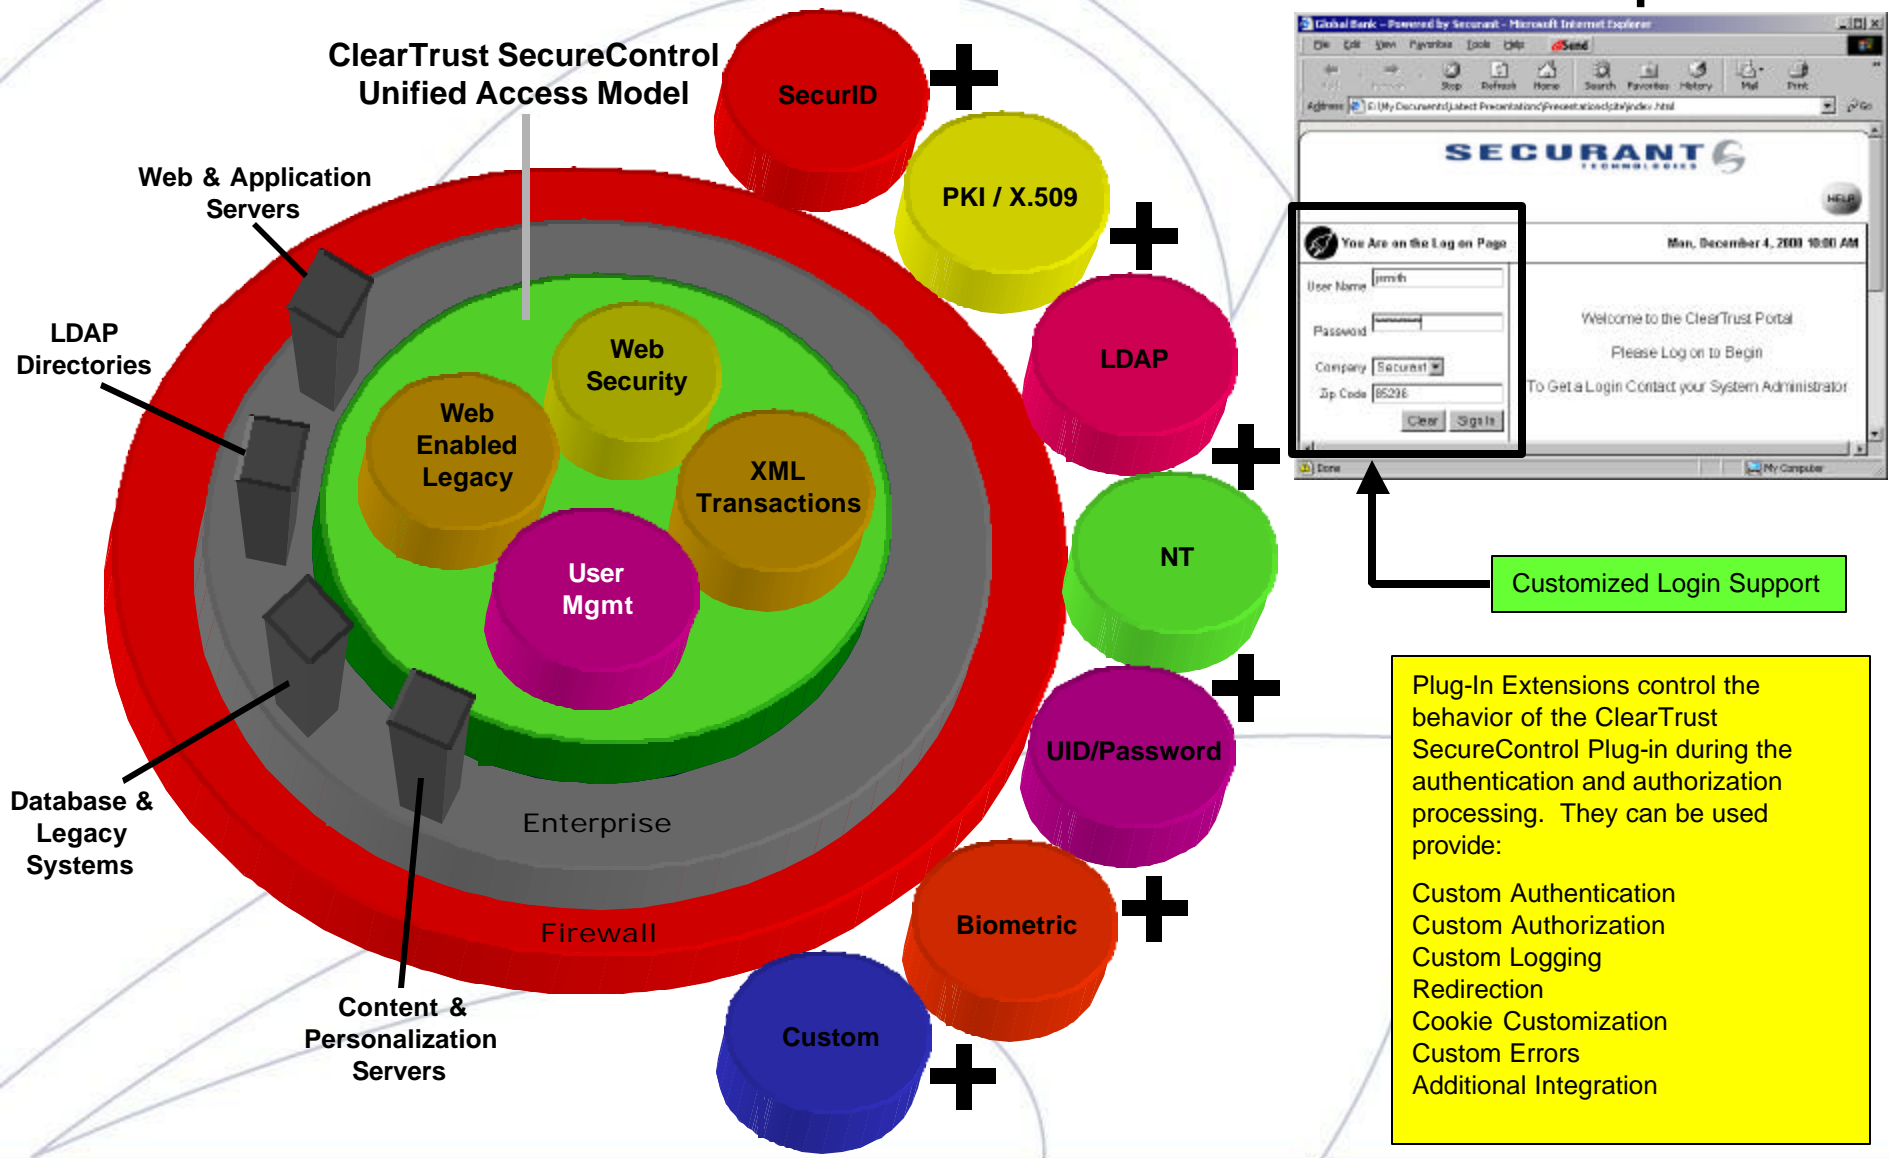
ClearTrust SecureControl Unified Access Model

Web & Application Servers

LDAP Directories

Database & Legacy Systems

Content & Personalization Servers

Web Security

Web Enabled Legacy

XML Transactions

User Mgmt

Enterprise

Firewall

SecurID

PKI / X.509

LDAP

NT

UID/Password

Biometric

Custom

Global Bank - Powered by Securant - Microsoft Internet Explorer

File Edit View Favorites Tools Help

Back Forward Stop Refresh Home Search Favorites History Mail Print

Address E:\My Documents\Latest Presentations\Presentations\site\index.html

SECURANT TECHNOLOGIES

HELP

You Are on the Log on Page

Mon, December 4, 2000 10:00 AM

User Name jsmith

Password

Company Securant

Zip Code 85296

Clear Sign In

Welcome to the ClearTrust Portal

Please Log on to Begin

To Get a Login Contact your System Administrator

Done

My Computer

Customized Login Support

Plug-In Extensions control the behavior of the ClearTrust SecureControl Plug-in during the authentication and authorization processing. They can be used provide:

Custom Authentication
Custom Authorization
Custom Logging
Redirection
Cookie Customization
Custom Errors
Additional Integration